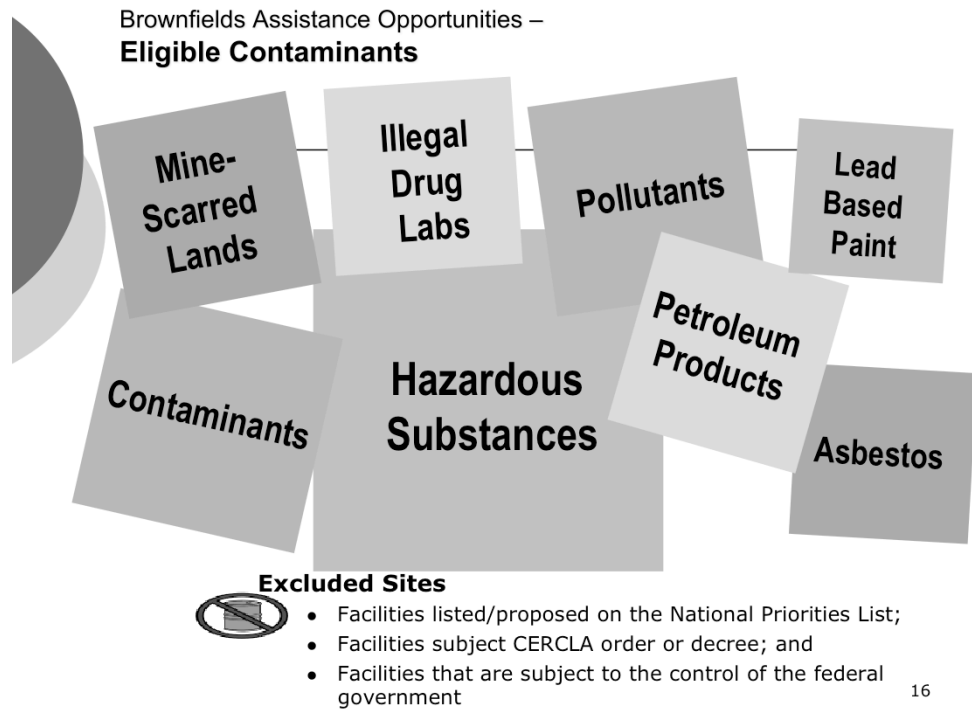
Brownfields Assistance Opportunities –
**Eligible Contaminants**

Mine-Scarred Lands

Illegal Drug Labs

Pollutants

Lead Based Paint

Contaminants

Hazardous Substances

Petroleum Products

Asbestos

**Excluded Sites**

- Facilities listed/proposed on the National Priorities List;
- Facilities subject CERCLA order or decree; and
- Facilities that are subject to the control of the federal government

16